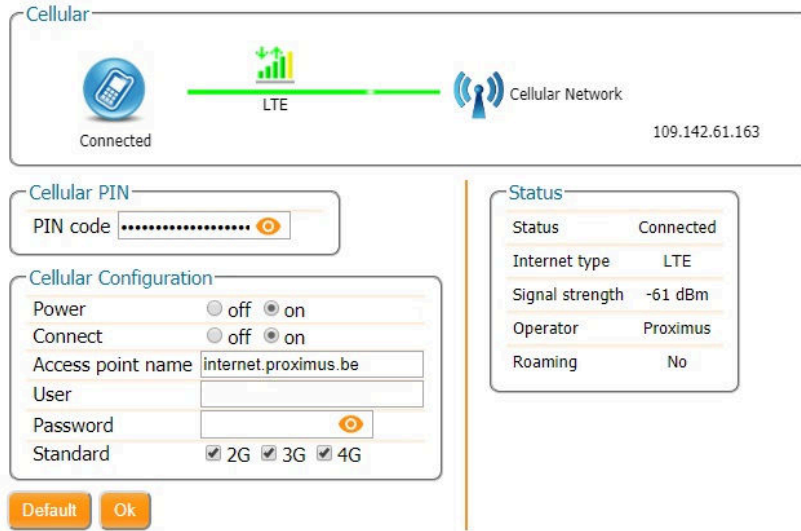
Cellular

Connected

LTE

Cellular Network

109.142.61.163

Cellular PIN

PIN code ••••••••••••••••••

Cellular Configuration

| Power | off on |
|---|---|
| Connect | off on |
| Access point name | internet.proximus.be |
| User | |
| Password | |
| Standard | 2G 3G 4G |

Default Ok

Status

| Status | Connected |
|---|---|
| Internet type | LTE |
| Signal strength | -61 dBm |
| Operator | Proximus |
| Roaming | No |